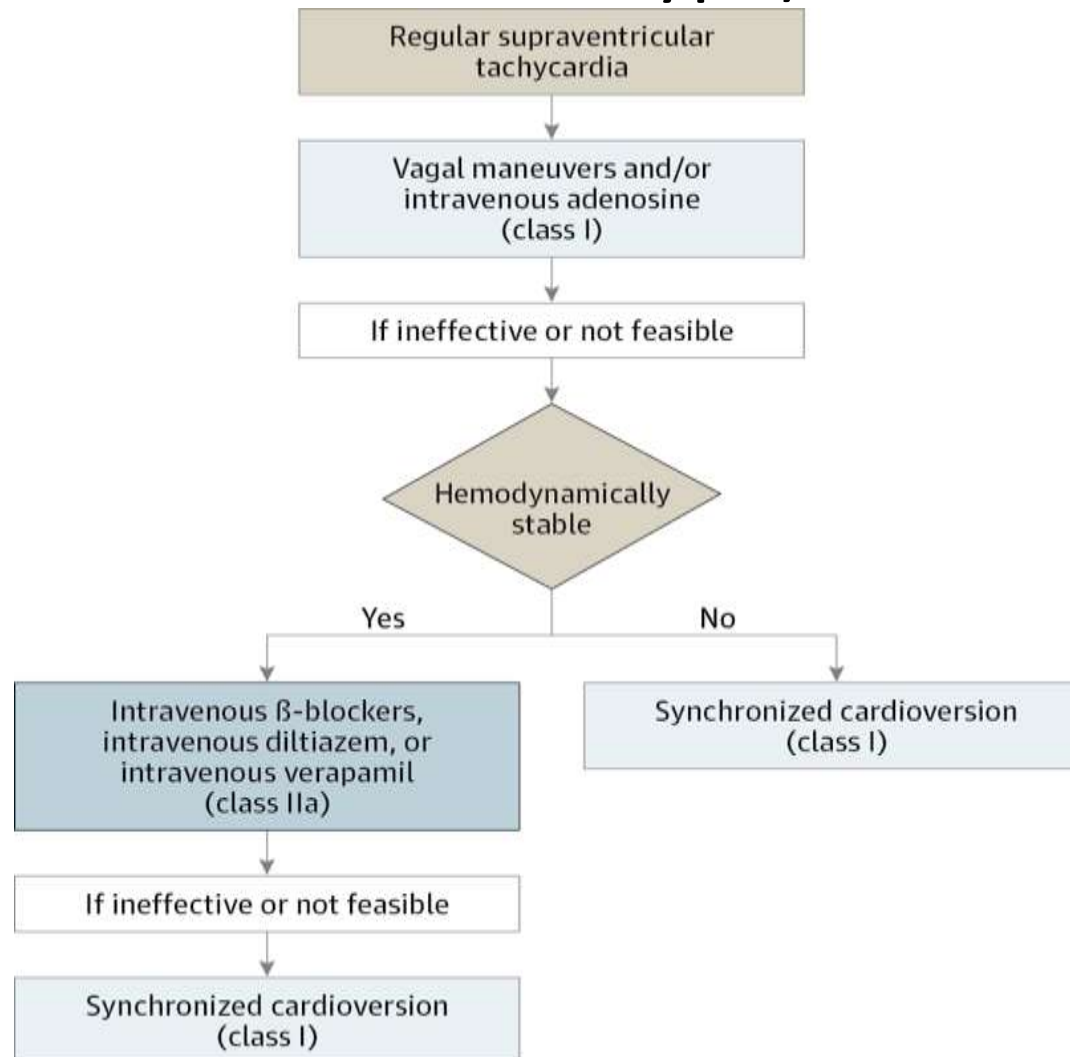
Regular supraventricular tachycardia

Vagal maneuvers and/or intravenous adenosine (class I)

If ineffective or not feasible

Hemodynamically stable

Yes

No

Intravenous ß-blockers, intravenous diltiazem, or intravenous verapamil (class IIa)

Synchronized cardioversion (class I)

If ineffective or not feasible

Synchronized cardioversion (class I)